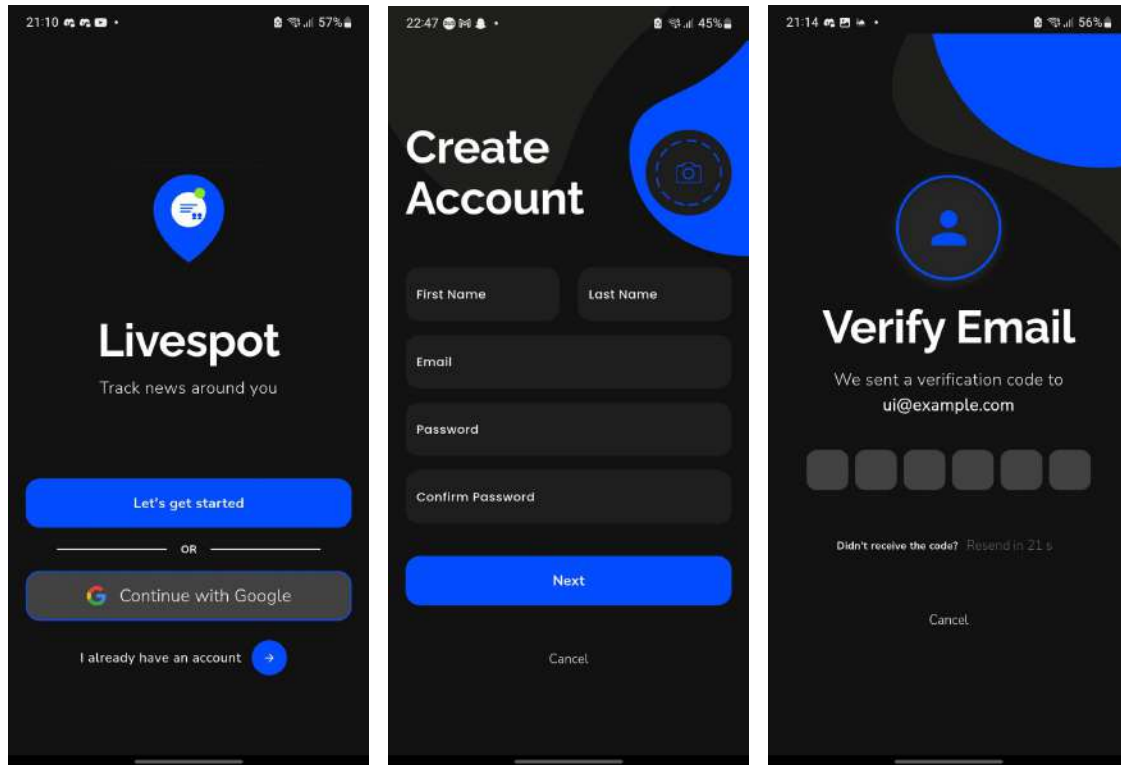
21:10 57%

Livespot

Track news around you

Let's get started

OR

Continue with Google

I already have an account

22:47 45%

Create Account

First Name

Last Name

Email

Password

Confirm Password

Next

Cancel

21:14 56%

Verify Email

We sent a verification code to ui@example.com

Didn't receive the code? Resend in 21 s

Cancel